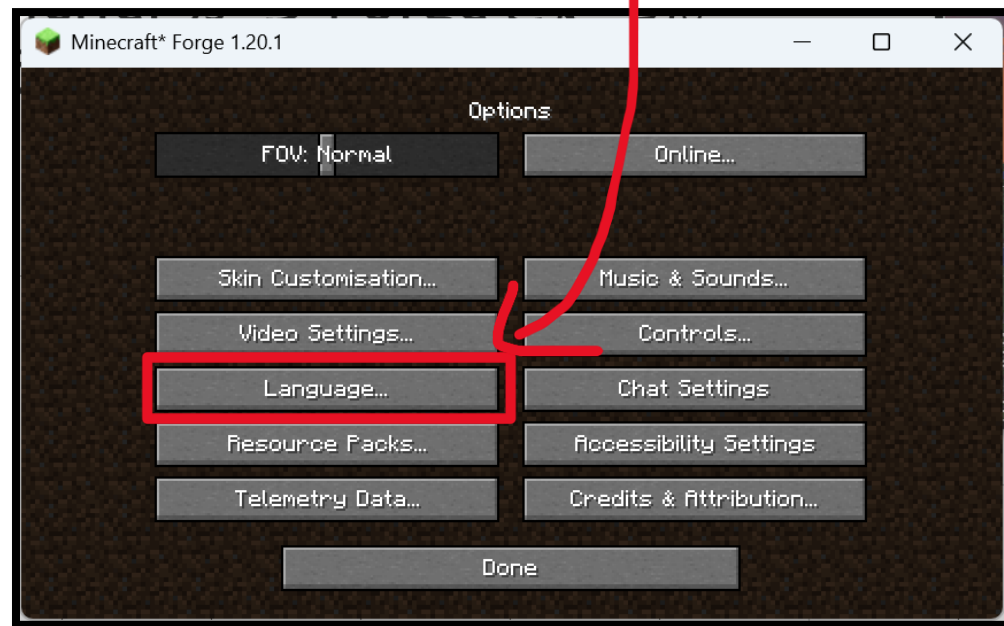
Minecraft* Forge 1.20.1

Options

FOV: Normal

Online...

Skin Customisation...

Music & Sounds...

Video Settings...

Controls...

Language...

Chat Settings

Resource Packs...

Accessibility Settings

Telemetry Data...

Credits & Attribution...

Done